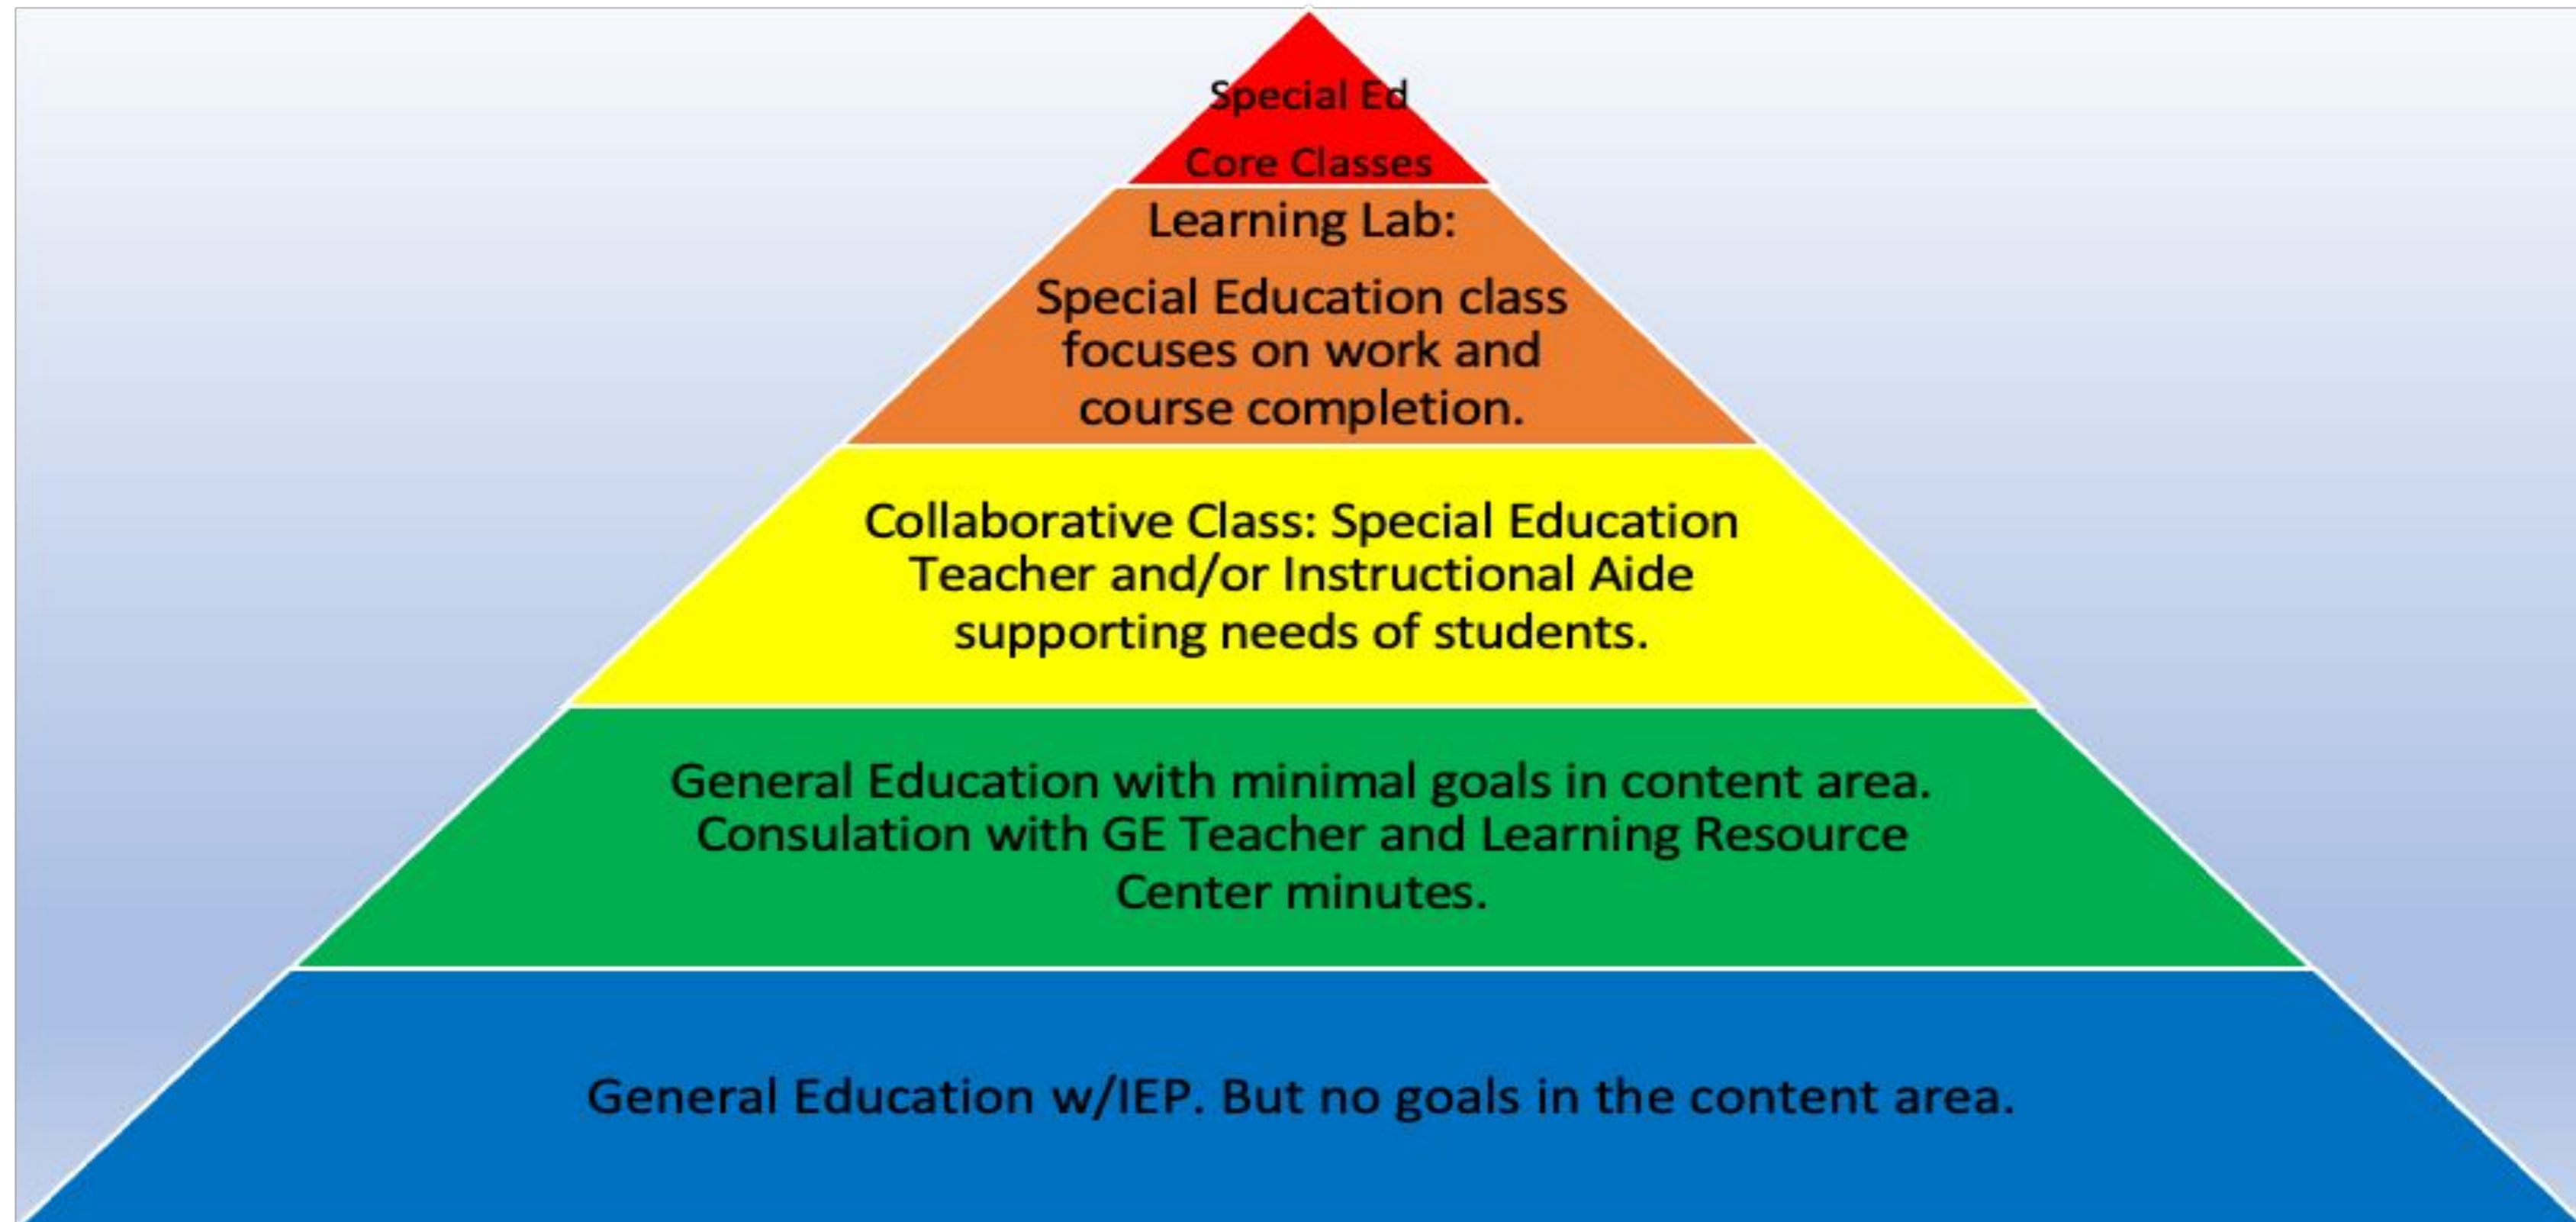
Special Ed

Core Classes

Learning Lab:

Special Education class focuses on work and course completion.

Collaborative Class: Special Education Teacher and/or Instructional Aide supporting needs of students.

General Education with minimal goals in content area. Consulation with GE Teacher and Learning Resource Center minutes.

General Education w/IEP. But no goals in the content area.